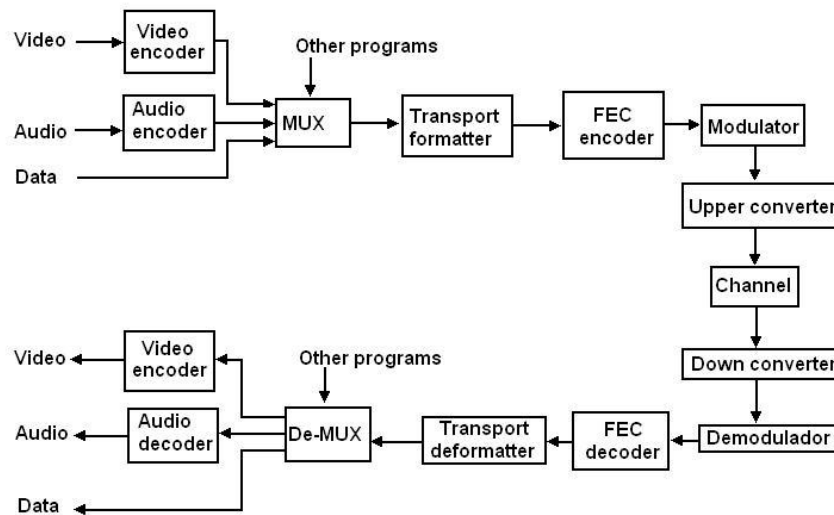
Video
Video encoder
Other programs
Audio
Audio encoder
MUX
Transport formatter
FEC encoder
Modulator
Data
Upper converter
Channel
Video
Video encoder
Other programs
Down converter
Audio
Audio decoder
De-MUX
Transport deformatter
FEC decoder
Demodulator
Data